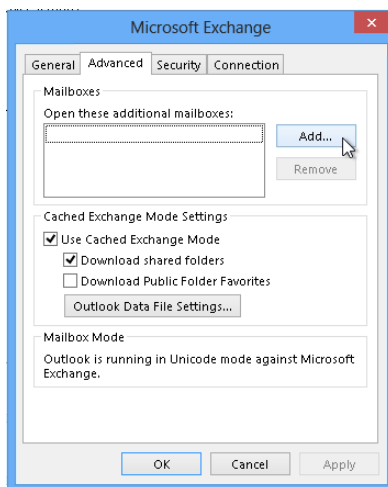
Microsoft Exchange

General | Advanced | Security | Connection

Mailboxes
Open these additional mailboxes:
Add...
Remove

Cached Exchange Mode Settings
Use Cached Exchange Mode
Download shared folders
Download Public Folder Favorites
Outlook Data File Settings...

Mailbox Mode
Outlook is running in Unicode mode against Microsoft Exchange.

OK | Cancel | Apply